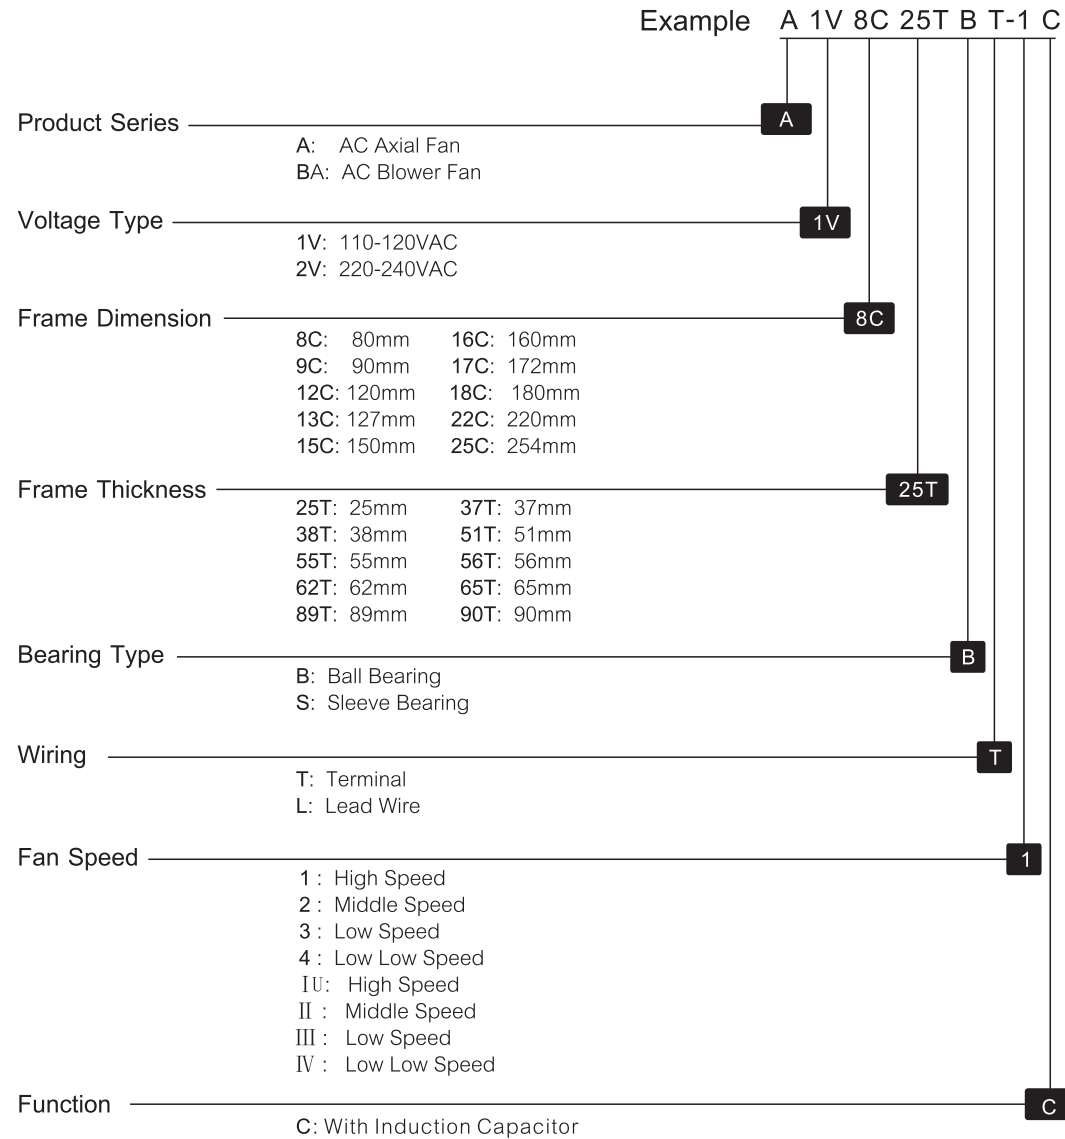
Example A 1V 8C 25T B T-1 C

Product Series
A

A: AC Axial Fan
BA: AC Blower Fan

Voltage Type
1V

1V: 110-120VAC
2V: 220-240VAC

Frame Dimension
8C

| | |
|---|---|
| 8C: 80mm | 16C: 160mm |
| 9C: 90mm | 17C: 172mm |
| 12C: 120mm | 18C: 180mm |
| 13C: 127mm | 22C: 220mm |
| 15C: 150mm | 25C: 254mm |

Frame Thickness
25T

| | |
|---|---|
| 25T: 25mm | 37T: 37mm |
| 38T: 38mm | 51T: 51mm |
| 55T: 55mm | 56T: 56mm |
| 62T: 62mm | 65T: 65mm |
| 89T: 89mm | 90T: 90mm |

Bearing Type
B

B: Ball Bearing
S: Sleeve Bearing

Wiring
T

T: Terminal
L: Lead Wire

Fan Speed
1

1 : High Speed
2 : Middle Speed
3 : Low Speed
4 : Low Low Speed
IU: High Speed
II : Middle Speed
III : Low Speed
IV : Low Low Speed

Function
C

C: With Induction Capacitor